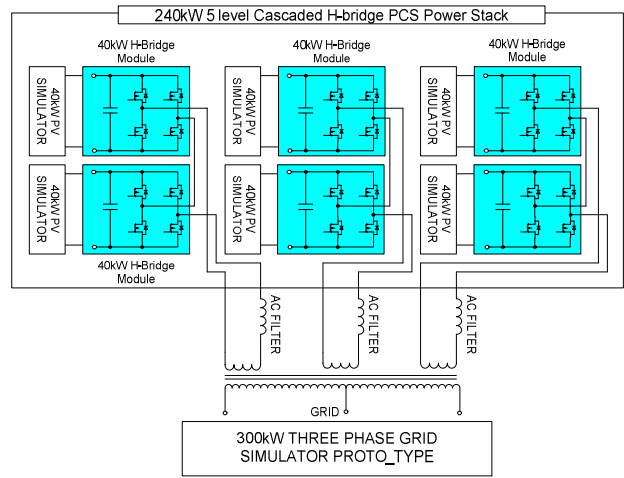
240kW 5 level Cascaded H-bridge PCS Power Stack

40kW H-Bridge Module

40kW H-Bridge Module

40kW H-Bridge Module

40kW PV SIMULATOR

40kW PV SIMULATOR

40kW PV SIMULATOR

40kW PV SIMULATOR

40kW PV SIMULATOR

40kW PV SIMULATOR

40kW H-Bridge Module

AC FILTER

AC FILTER

AC FILTER

GRID

300kW THREE PHASE GRID SIMULATOR PROTO_TYPE